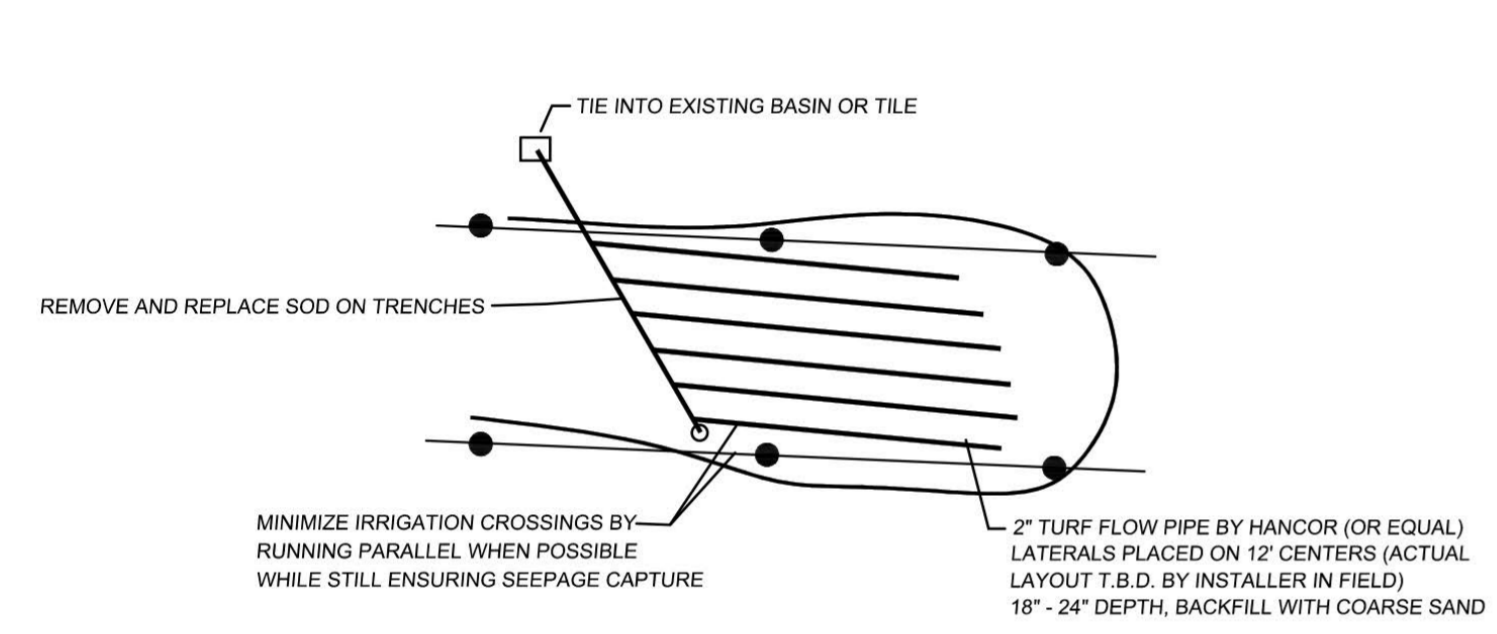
TIE INTO EXISTING BASIN OR TILE

REMOVE AND REPLACE SOD ON TRENCHES

MINIMIZE IRRIGATION CROSSINGS BY RUNNING PARALLEL WHEN POSSIBLE WHILE STILL ENSURING SEEPAGE CAPTURE

2" TURF FLOW PIPE BY HANCOR (OR EQUAL) LATERALS PLACED ON 12' CENTERS (ACTUAL LAYOUT T.B.D. BY INSTALLER IN FIELD) 18" - 24" DEPTH, BACKFILL WITH COARSE SAND